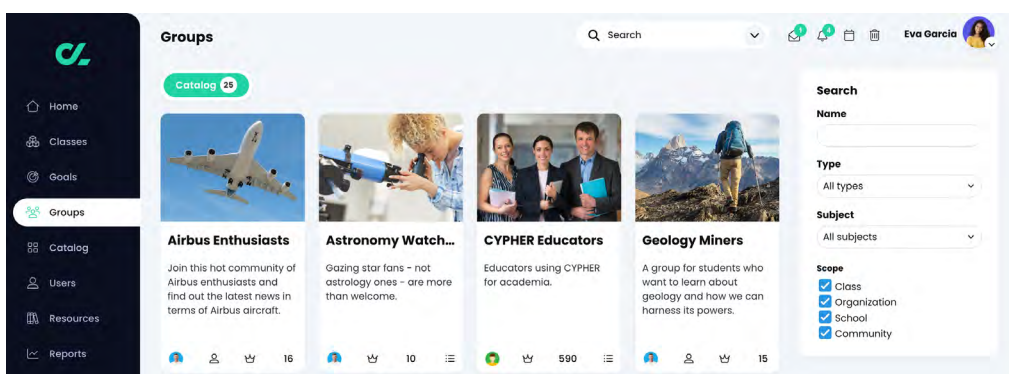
Home
Classes
Goals
Groups
Catalog
Users
Resources
Reports

Groups

Search

1
4

Eva Garcia

Catalog 25

Airbus Enthusiasts
Join this hot community of Airbus enthusiasts and find out the latest news in terms of Airbus aircraft.
16

Astronomy Watch...
Gazing star fans - not astrology ones - are more than welcome.
10

CYPHER Educators
Educators using CYPHER for academia.
590

Geology Miners
A group for students who want to learn about geology and how we can harness its powers.
15

Search
Name
Type
All types
Subject
All subjects
Scope
Class
Organization
School
Community